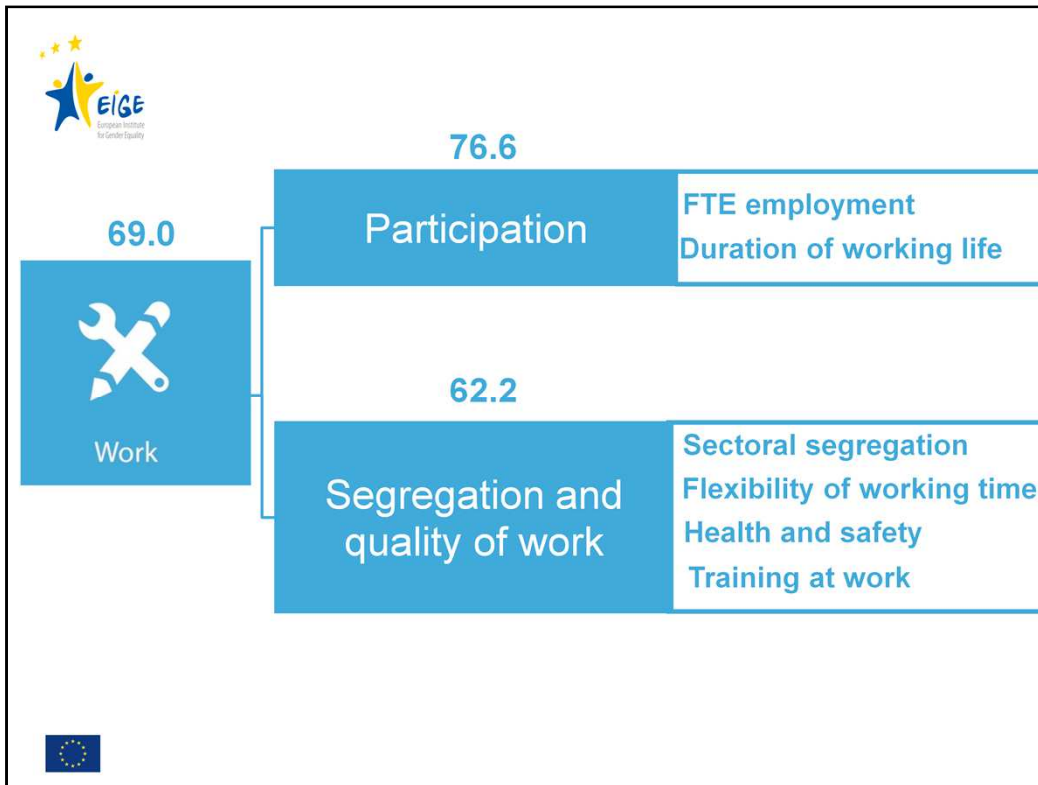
EIGE
European Institute for Gender Equality

69.0

Work

76.6

Participation

FTE employment
Duration of working life

62.2

Segregation and quality of work

Sectoral segregation
Flexibility of working time
Health and safety
Training at work